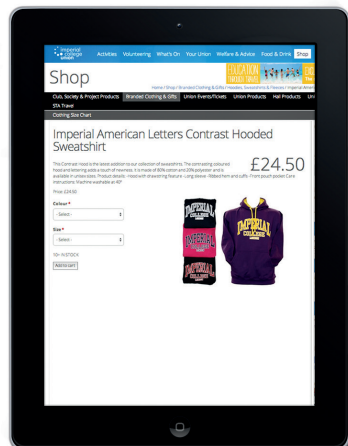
imperial college union

Activities Volunteering What's On Your Union Welfare & Advice Food & Drink Shop

Shop

Home / Shop / Branded Clothing & Gifts / Hoodies, Sweatshirts & Fleeces / Imperial Ameri

Club, Society & Project Products Branded Clothing & Gifts Union Events/Tickets Union Products Hall Products

STA Travel

Clothing Size Chart

Imperial American Letters Contrast Hooded Sweatshirt

£24.50

This Contrast Hood is the latest addition to our collection of sweatshirts. The contrasting coloured hood and lettering adds a touch of newness. It is made of 80% cotton and 20% polyester and is available in unisex sizes. Product details: - Hood with drawstring fixture - Long sleeve - Ribbed hem and cuffs - Front pouch pocket Care Instructions: Machine washable at 40°

Price: £24.50

Colour *

- Select -

Size *

- Select -

10+ IN STOCK

Add to cart

IMPERIAL COLLEGE LONDON

IMPERIAL COLLEGE LONDON